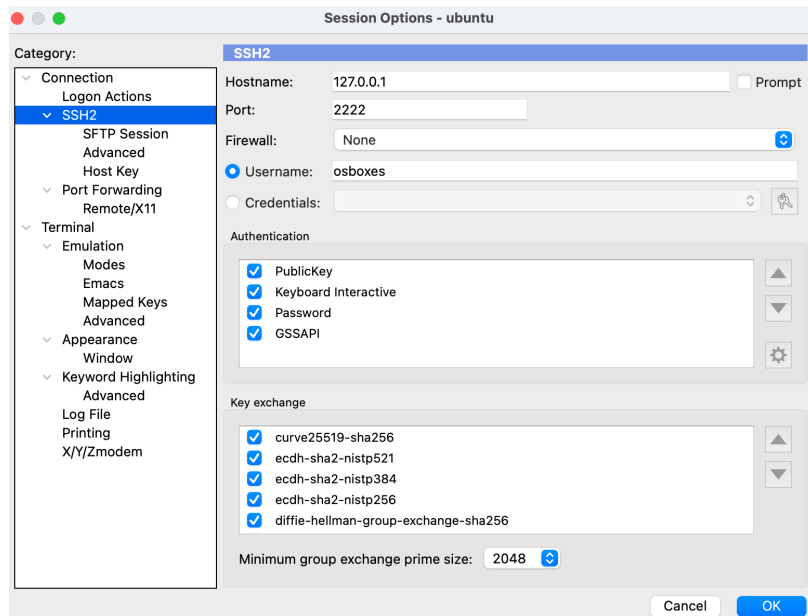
Session Options - ubuntu

Category:

Connection
Logon Actions
SSH2
SFTP Session
Advanced
Host Key
Port Forwarding
Remote/X11
Terminal
Emulation
Modes
Emacs
Mapped Keys
Advanced
Appearance
Window
Keyword Highlighting
Advanced
Log File
Printing
X/Y/Zmodem

SSH2

Hostname: 127.0.0.1
Prompt
Port: 2222
Firewall: None
Username: osboxes
Credentials:

Authentication
PublicKey
Keyboard Interactive
Password
GSSAPI

Key exchange
curve25519-sha256
ecdh-sha2-nistp521
ecdh-sha2-nistp384
ecdh-sha2-nistp256
diffie-hellman-group-exchange-sha256

Minimum group exchange prime size: 2048

Cancel
OK